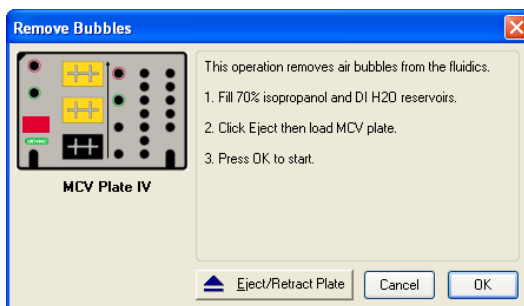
Remove Bubbles

MCV Plate IV

This operation removes air bubbles from the fluidics.

1. Fill 70% isopropanol and DI H2O reservoirs.

2. Click Eject then load MCV plate.

3. Press OK to start.

Eject/Retract Plate

Cancel

OK